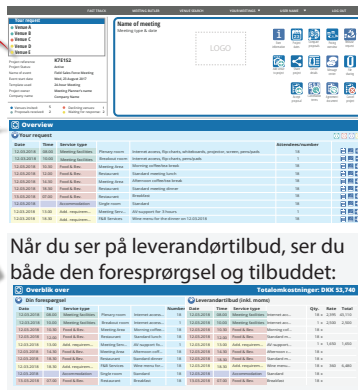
FAST TRACK | MEETING ROOMS | VENUE SEARCH | YOUR MEETINGS | USER NAME | LOG OUT

Your request
Venue A
Venue B
Venue C
Venue D
Venue E

Name of meeting
Meeting type & date

LOGO

Project reference: 876152
Project Status: Active
Name of event: Field Sales Force Meeting
Event start date: Wed, 23 August 2017
Template used: 24 hour Meeting
Project owner: Meeting Planner's name
Company name: Company Name

Overview

Your request

| Date | Time | Service type | | | Attendees/number |
|---|---|---|---|---|---|
| 12.03.2018 | 08:00 | Meeting facilities | Plenary room | Internet access, flip charts, whiteboards, projector, screen, pens/pads | 18 |
| 12.03.2018 | 10:00 | Meeting facilities | Breakout room | Internet access, flip charts, pens/pads | 1 |
| 12.03.2018 | 10:30 | Food & Bev. | Meeting Area | Morning coffee/tea break | 18 |
| 12.03.2018 | 12:30 | Food & Bev. | Restaurant | Standard meeting lunch | 18 |
| 12.03.2018 | 14:30 | Food & Bev. | Meeting Area | Afternoon coffee/tea break | 18 |
| 12.03.2018 | 19:30 | Food & Bev. | Restaurant | Standard meeting dinner | 18 |
| 13.03.2018 | 07:00 | Food & Bev. | Restaurant | Breakfast | 18 |
| 12.03.2018 | | Accommodation | Single room | Standard | 18 |
| 12.03.2018 | 13:30 | Add. requirem... | Meeting Serv... | AV support for 3 hours | 1 |
| 12.03.2018 | 19:30 | Add. requirem... | F&B Services | Wine menu for the dinner on 12.03.2018 | 18 |

Når du ser på leverandørtilbud, ser du både den forespørgsel og tilbuddet:

Overblik over | Totalomkostninger: DKK 53,740

Din forespørgsel

| Dato | Til | Service type | | | Number |
|---|---|---|---|---|---|
| 12.03.2018 | 08:00 | Meeting facilities | Plenary room | Internet acce... | 18 |
| 12.03.2018 | 10:00 | Meeting facilities | Breakout room | Internet acce... | 1 |
| 12.03.2018 | 10:30 | Food & Bev. | Meeting Area | Morning coff... | 18 |
| 12.03.2018 | 12:30 | Food & Bev. | Restaurant | Standard lunch | 18 |
| 12.03.2018 | 14:30 | Food & Bev. | Meeting Area | Afternoon coff... | 18 |
| 12.03.2018 | 19:30 | Food & Bev. | Restaurant | Standard dinner | 18 |
| 12.03.2018 | 19:30 | Add. requirem... | F&B Services | Wine menu for... | 18 |
| 12.03.2018 | | Accommodation | Single room | Standard | 18 |
| 13.03.2018 | 07:00 | Food & Bev. | Restaurant | Breakfast | 18 |

Leverandørtilbud (inkl. moms)

| Date | Time | Service type | | | Qty. | Rate | Total |
|---|---|---|---|---|---|---|---|
| 12.03.2018 | 08:00 | Meeting facilities | Plenary room | Internet acc... | 1 x | 2,500 | 2,500 |
| 12.03.2018 | 10:00 | Meeting facilities | Breakout room | Internet acc... | 1 x | 1,300 | 1,300 |
| 12.03.2018 | 10:30 | Food & Bev. | Meeting Area | Morning coff... | 18 x | | |
| 12.03.2018 | 12:30 | Food & Bev. | Restaurant | Standard lunch | 18 x | 3,000 | 3,000 |
| 12.03.2018 | 14:30 | Food & Bev. | Meeting Area | Afternoon c... | 18 x | | |
| 12.03.2018 | 19:30 | Food & Bev. | Restaurant | Standard din... | 18 x | | |
| 12.03.2018 | 19:30 | Add. requirem... | F&B Services | Wine menu f... | 18 x | 360 | 6,480 |
| 12.03.2018 | | Accommodation | Single room | Standard | 18 x | | |
| 13.03.2018 | 07:00 | Food & Bev. | Restaurant | Breakfast | 18 x | | |